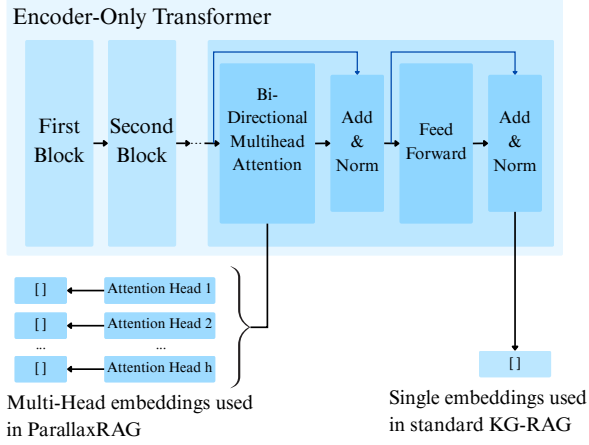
Encoder-Only Transformer

First Block

Second Block

Bi-Directional Multihead Attention

Add & Norm

Feed Forward

Add & Norm

[]

Attention Head 1

[]

Attention Head 2

...

...

[]

Attention Head h

Multi-Head embeddings used in ParallaxRAG

[]

Single embeddings used in standard KG-RAG